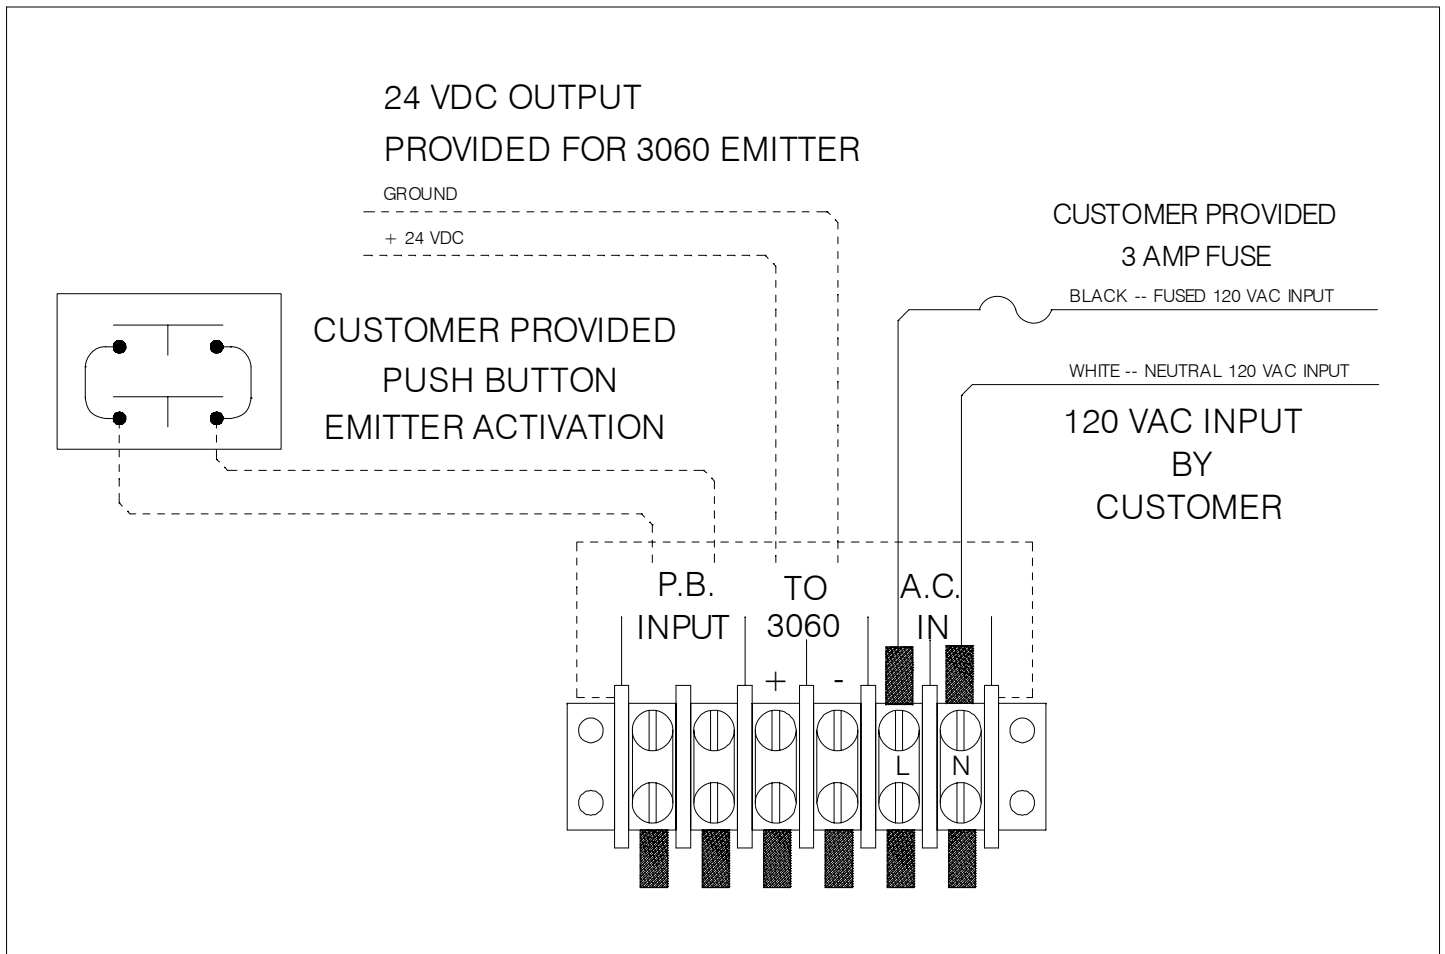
24 VDC OUTPUT
PROVIDED FOR 3060 EMITTER

GROUND

+ 24 VDC

CUSTOMER PROVIDED
3 AMP FUSE

BLACK -- FUSED 120 VAC INPUT

CUSTOMER PROVIDED
PUSH BUTTON
EMITTER ACTIVATION

WHITE -- NEUTRAL 120 VAC INPUT

120 VAC INPUT
BY
CUSTOMER

P.B.
INPUT

TO
3060

A.C.
IN

+

-

L

N